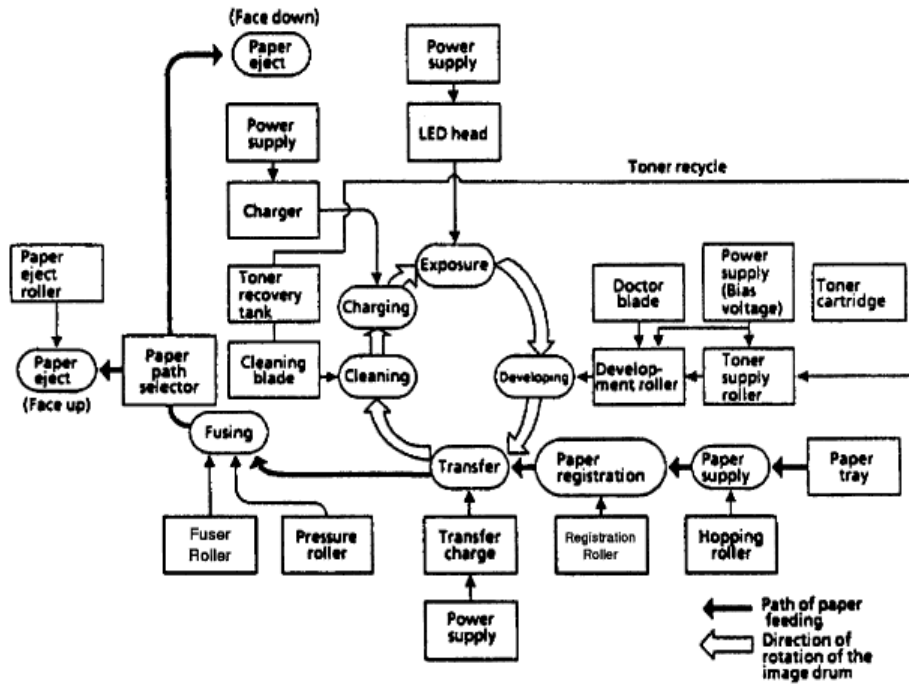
(Face down)
Paper eject

Power supply

LED head

Power supply

Toner recycle

Charger

Paper eject roller

Toner recovery tank

Charging

Exposure

Doctor blade

Power supply (Bias voltage)

Toner cartridge

Paper eject
(Face up)

Paper path selector

Cleaning blade

Cleaning

Developing

Development roller

Toner supply roller

Fusing

Transfer

Paper registration

Paper supply

Paper tray

Fuser Roller

Pressure roller

Transfer charge

Registration Roller

Hopping roller

Power supply

Path of paper feeding
Direction of rotation of the image drum